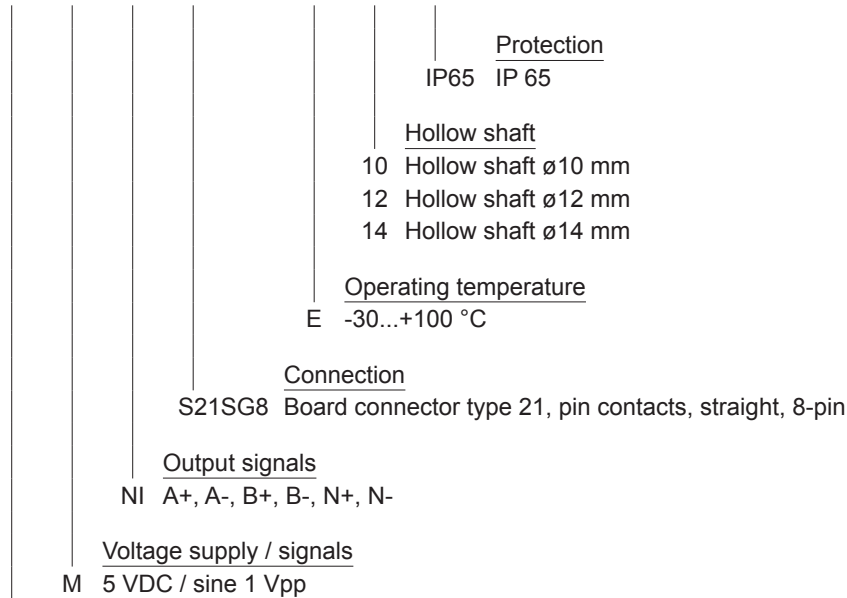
Protection
IP65 IP 65

Hollow shaft
10 Hollow shaft ø10 mm
12 Hollow shaft ø12 mm
14 Hollow shaft ø14 mm

Operating temperature
E -30...+100 °C

Connection
S21SG8 Board connector type 21, pin contacts, straight, 8-pin

Output signals
NI A+, A-, B+, B-, N+, N-

Voltage supply / signals
M 5 VDC / sine 1 Vpp